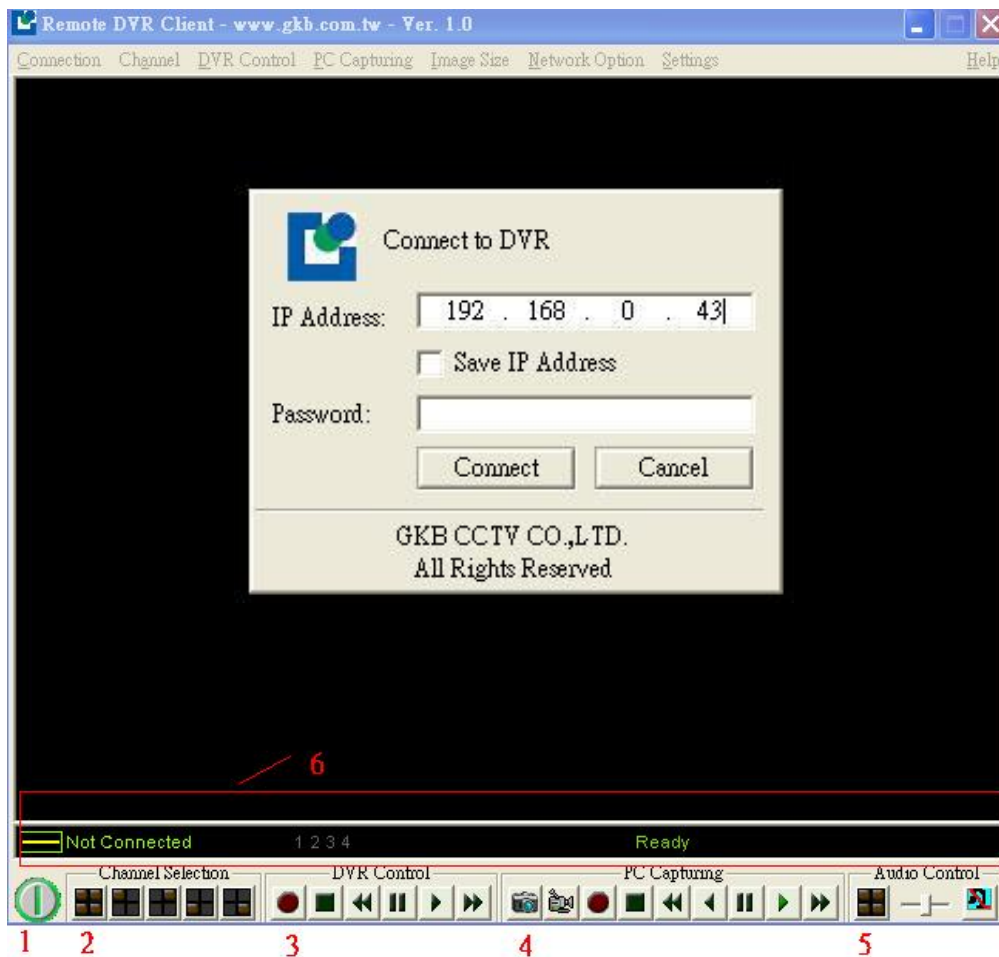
Remote DVR Client - www.gkb.com.tw - Ver. 1.0

Connection Channel DVR Control PC Capturing Image Size Network Option Settings Help

Connect to DVR

IP Address: 192 . 168 . 0 . 43

Save IP Address

Password:

Connect Cancel

GKB CCTV CO.,LTD.
All Rights Reserved

6

Not Connected 1 2 3 4 Ready

Channel Selection DVR Control PC Capturing Audio Control

1 2 3 4 5